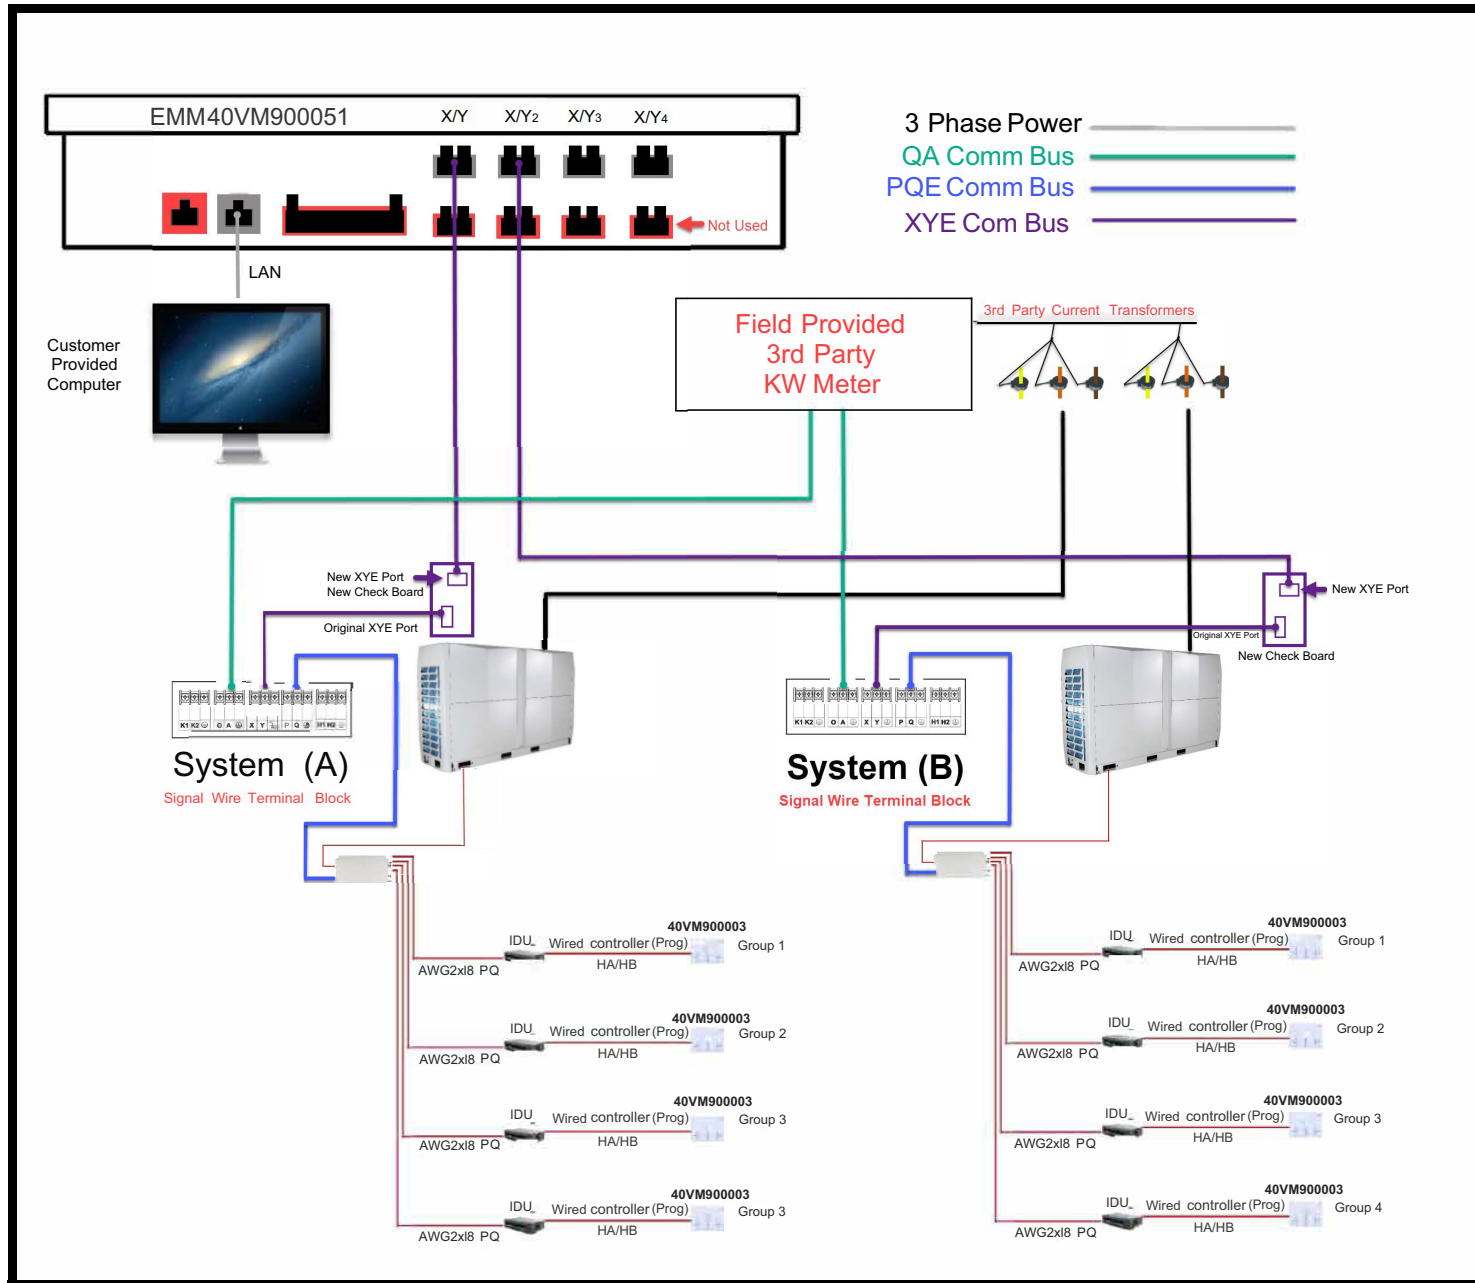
EMM40VM900051 X/Y X/Y2 X/Y3 X/Y4

Not Used

LAN

Customer Provided Computer

3 Phase Power
QA Comm Bus
PQE Comm Bus
XYE Com Bus

Field Provided 3rd Party KW Meter

3rd Party Current Transformers

New XYE Port
New Check Board
Original XYE Port

New XYE Port
Original XYE Port
New Check Board

K1 K2 O A X Y P Q H1 H2

K1 K2 O A X Y P Q H1 H2

System (A)
Signal Wire Terminal Block

System (B)
Signal Wire Terminal Block

IDU Wired controller (Prog) 40VM900003 Group 1
AWG2xl8 PQ HA/HB

IDU Wired controller (Prog) 40VM900003 Group 2
AWG2xl8 PQ HA/HB

IDU Wired controller (Prog) 40VM900003 Group 3
AWG2xl8 PQ HA/HB

IDU Wired controller (Prog) 40VM900003 Group 3
AWG2xl8 PQ HA/HB

IDU Wired controller (Prog) 40VM900003 Group 1
AWG2xl8 PQ HA/HB

IDU Wired controller (Prog) 40VM900003 Group 2
AWG2xl8 PQ HA/HB

IDU Wired controller (Prog) 40VM900003 Group 3
AWG2xl8 PQ HA/HB

IDU Wired controller (Prog) 40VM900003 Group 4
AWG2xl8 PQ HA/HB